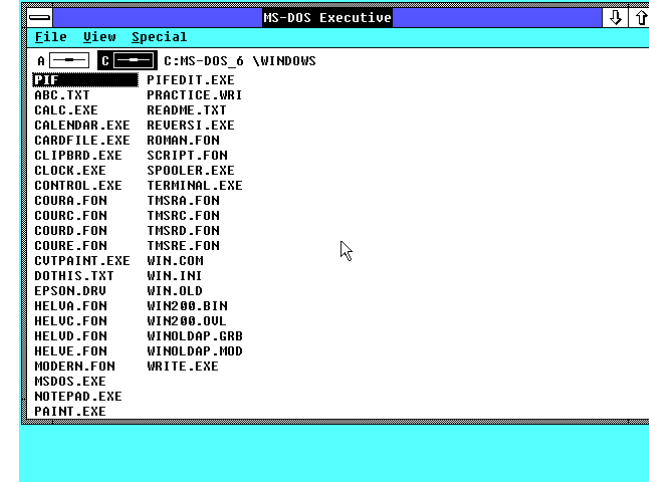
MS-DOS Executive

File View Special

A C C:MS-DOS_6 \WINDOWS

PIF
ABC.TXT
CALC.EXE
CALENDAR.EXE
CARDFILE.EXE
CLIPBRD.EXE
CLOCK.EXE
CONTROL.EXE
COURA.FON
COURC.FON
COURD.FON
COURE.FON
CVTPAINT.EXE
DOTHIS.TXT
EPSON.DRV
HELVA.FON
HELVC.FON
HELVD.FON
HELVE.FON
MODERN.FON
MSDOS.EXE
NOTEPAD.EXE
PAINT.EXE

PIFEDIT.EXE
PRACTICE.WRI
README.TXT
REVERSI.EXE
ROMAN.FON
SCRIPT.FON
SPOOLER.EXE
TERMINAL.EXE
TMSRA.FON
TMSRC.FON
TMSRD.FON
TMSRE.FON
WIN.COM
WIN.INI
WIN.OLD
WIN200.BIN
WIN200.OVL
WINOLDAP.GRB
WINOLDAP.MOD
WRITE.EXE